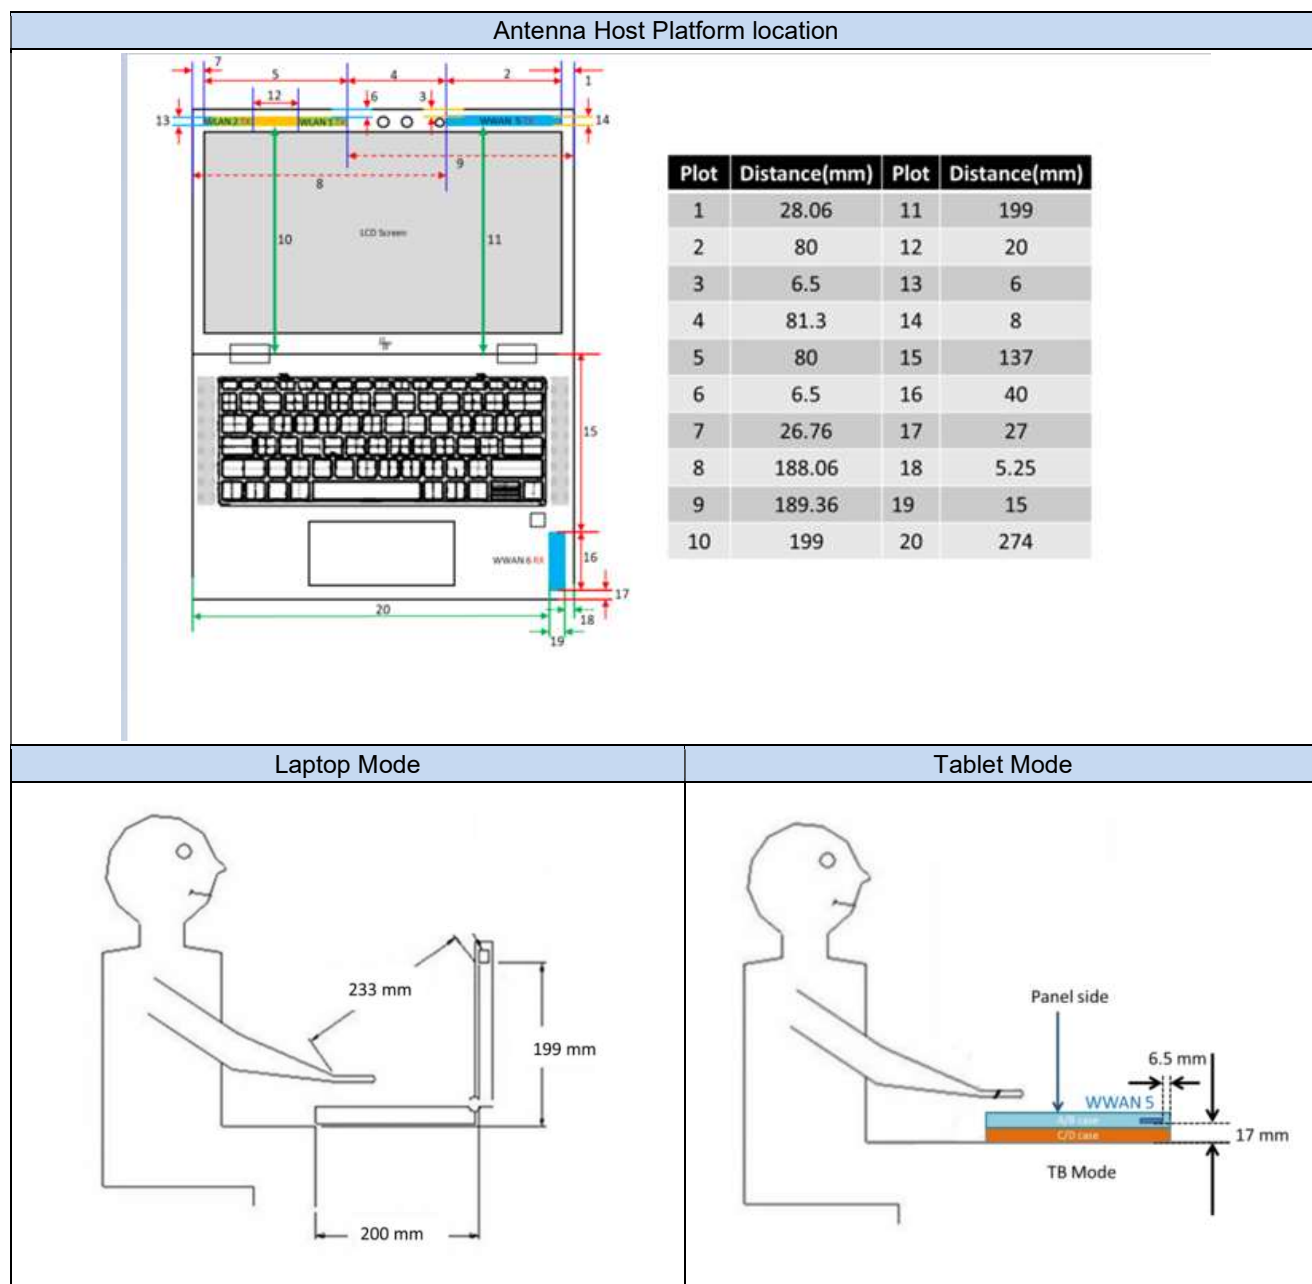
Antenna Host Platform location

7 5 4 2 1
12 6 3
13 WLAN 2 TX WLAN 1 TX WWAN 5 TX 14
9
8
10 LCD Screen 11
15
WWAN 6 RX 16
17
20 18
19

| Plot | Distance(mm) | Plot | Distance(mm) |
|---|---|---|---|
| 1 | 28.06 | 11 | 199 |
| 2 | 80 | 12 | 20 |
| 3 | 6.5 | 13 | 6 |
| 4 | 81.3 | 14 | 8 |
| 5 | 80 | 15 | 137 |
| 6 | 6.5 | 16 | 40 |
| 7 | 26.76 | 17 | 27 |
| 8 | 188.06 | 18 | 5.25 |
| 9 | 189.36 | 19 | 15 |
| 10 | 199 | 20 | 274 |

Laptop Mode

233 mm
199 mm
200 mm

Tablet Mode

Panel side
6.5 mm
WWAN 5
A/B case
C/D case
17 mm
TB Mode